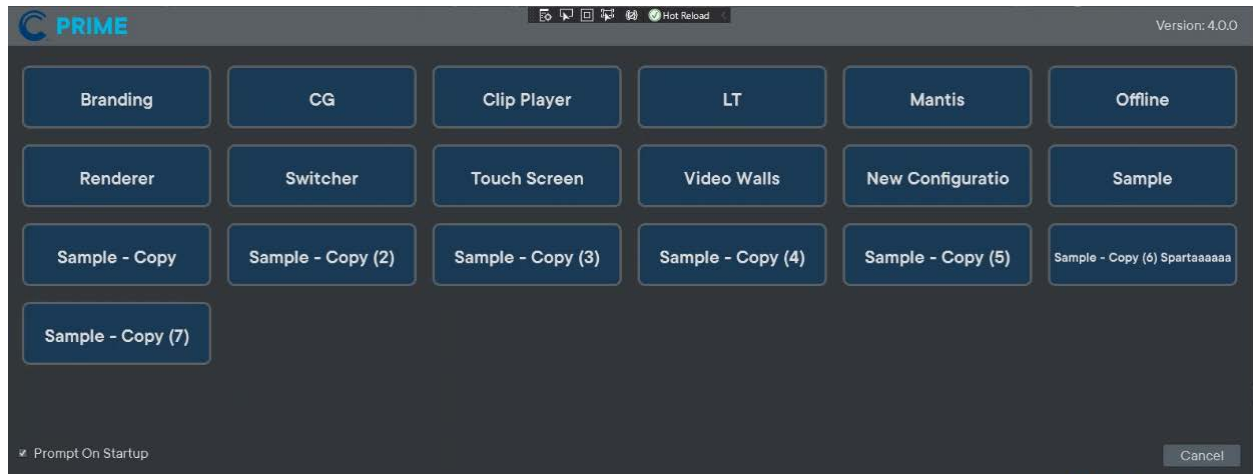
PRIME

Hot Reload

Version: 4.0.0

Branding

CG

Clip Player

LT

Mantis

Offline

Renderer

Switcher

Touch Screen

Video Walls

New Configuratio

Sample

Sample - Copy

Sample - Copy (2)

Sample - Copy (3)

Sample - Copy (4)

Sample - Copy (5)

Sample - Copy (6) Spartaaaaaa

Sample - Copy (7)

Prompt On Startup

Cancel